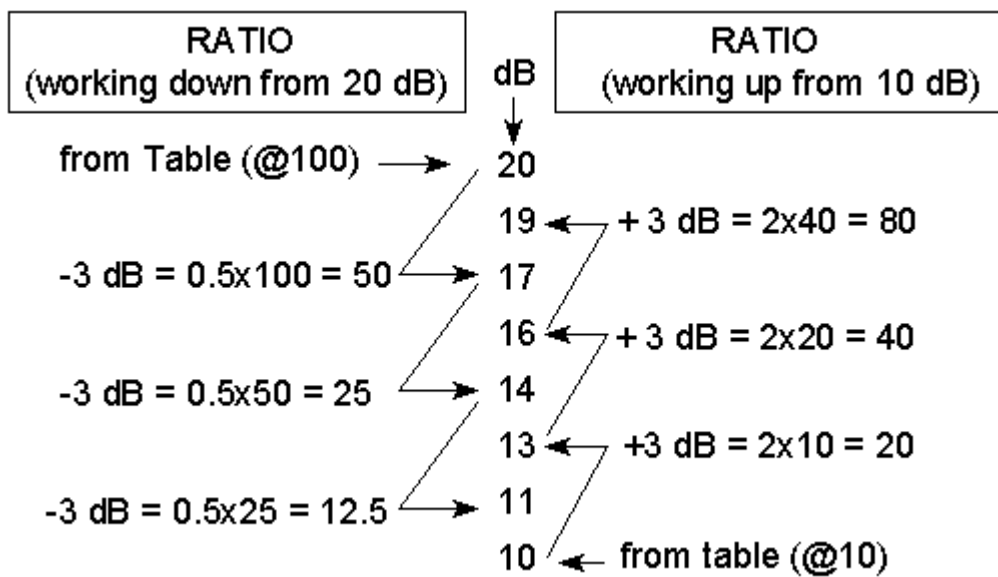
RATIO
(working down from 20 dB)

dB

RATIO
(working up from 10 dB)

from Table (@100)
20
19
+ 3 dB = 2x40 = 80
-3 dB = 0.5x100 = 50
17
16
+ 3 dB = 2x20 = 40
-3 dB = 0.5x50 = 25
14
13
+3 dB = 2x10 = 20
-3 dB = 0.5x25 = 12.5
11
10
from table (@10)